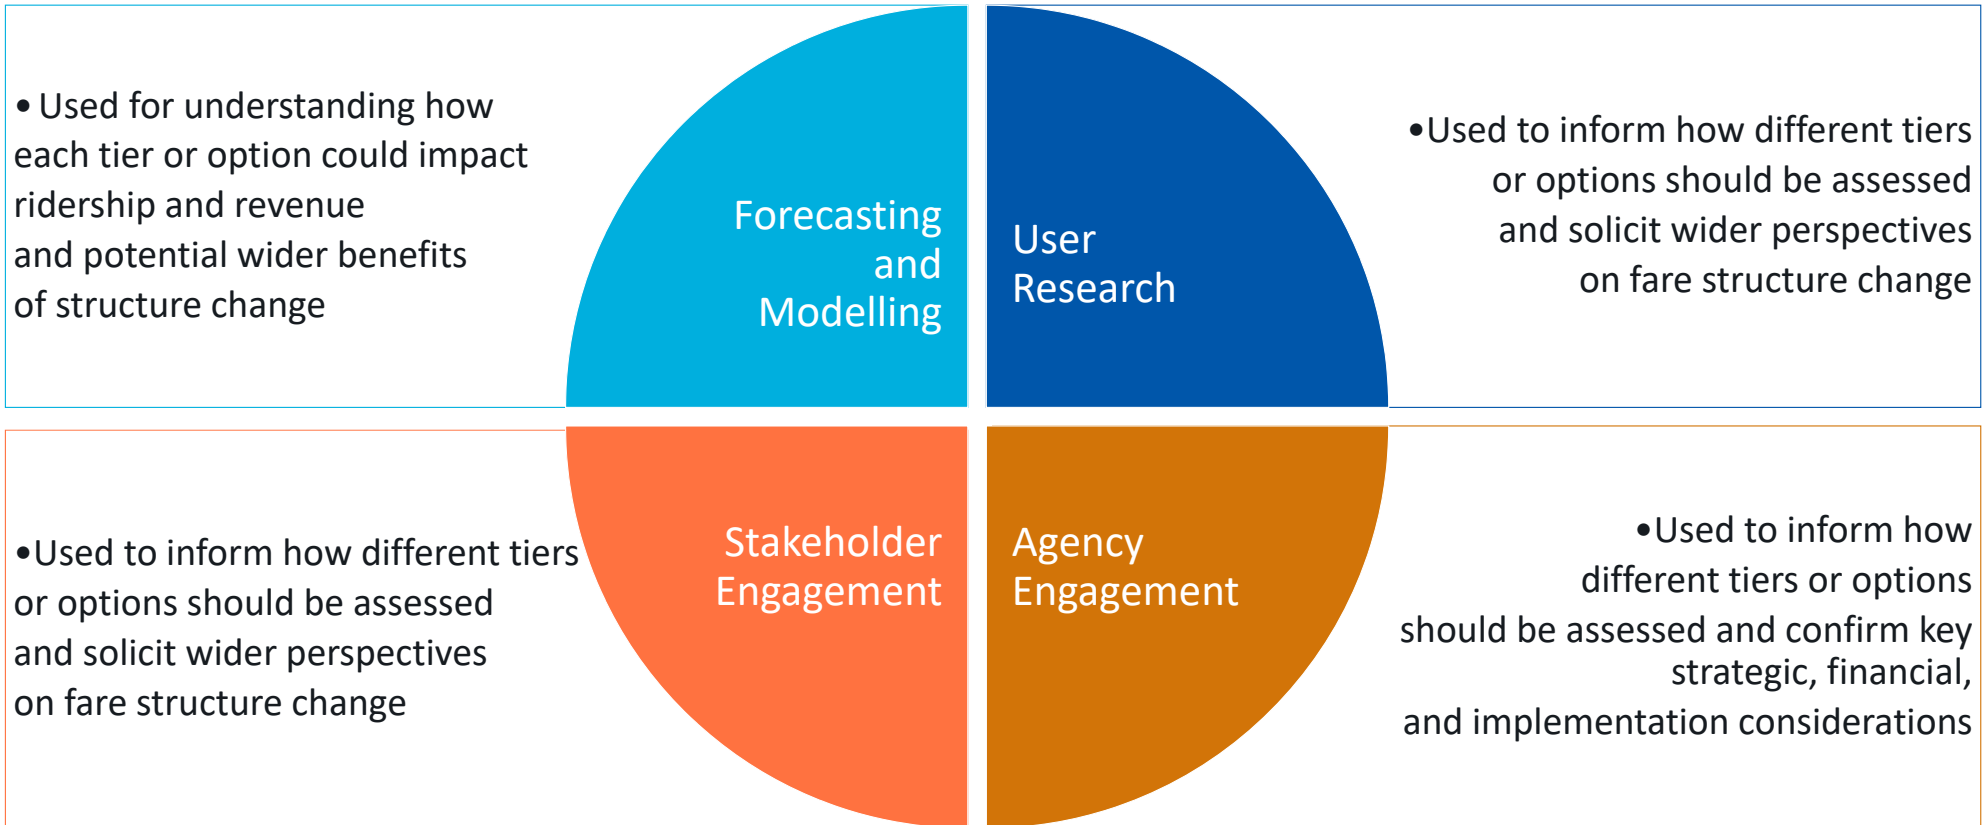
• Used for understanding how each tier or option could impact ridership and revenue and potential wider benefits of structure change

Forecasting and Modelling

User Research

•Used to inform how different tiers or options should be assessed and solicit wider perspectives on fare structure change

•Used to inform how different tiers or options should be assessed and solicit wider perspectives on fare structure change

Stakeholder Engagement

Agency Engagement

•Used to inform how different tiers or options should be assessed and confirm key strategic, financial, and implementation considerations